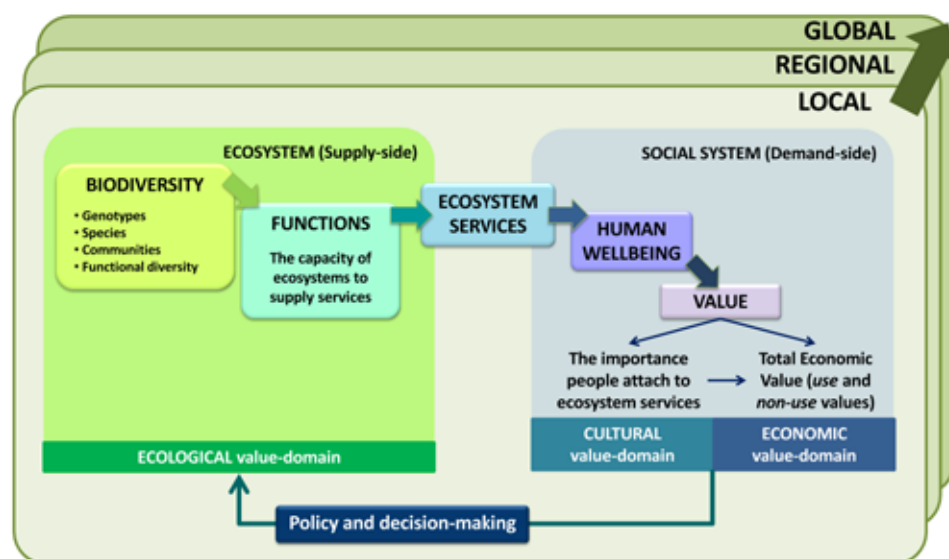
GLOBAL
REGIONAL
LOCAL

ECOSYSTEM (Supply-side)

BIODIVERSITY
• Genotypes
• Species
• Communities
• Functional diversity

FUNCTIONS
The capacity of ecosystems to supply services

ECOSYSTEM SERVICES

SOCIAL SYSTEM (Demand-side)

HUMAN WELLBEING

VALUE

The importance people attach to ecosystem services

Total Economic Value (*use* and *non-use* values)

ECOLOGICAL value-domain

CULTURAL value-domain

ECONOMIC value-domain

Policy and decision-making